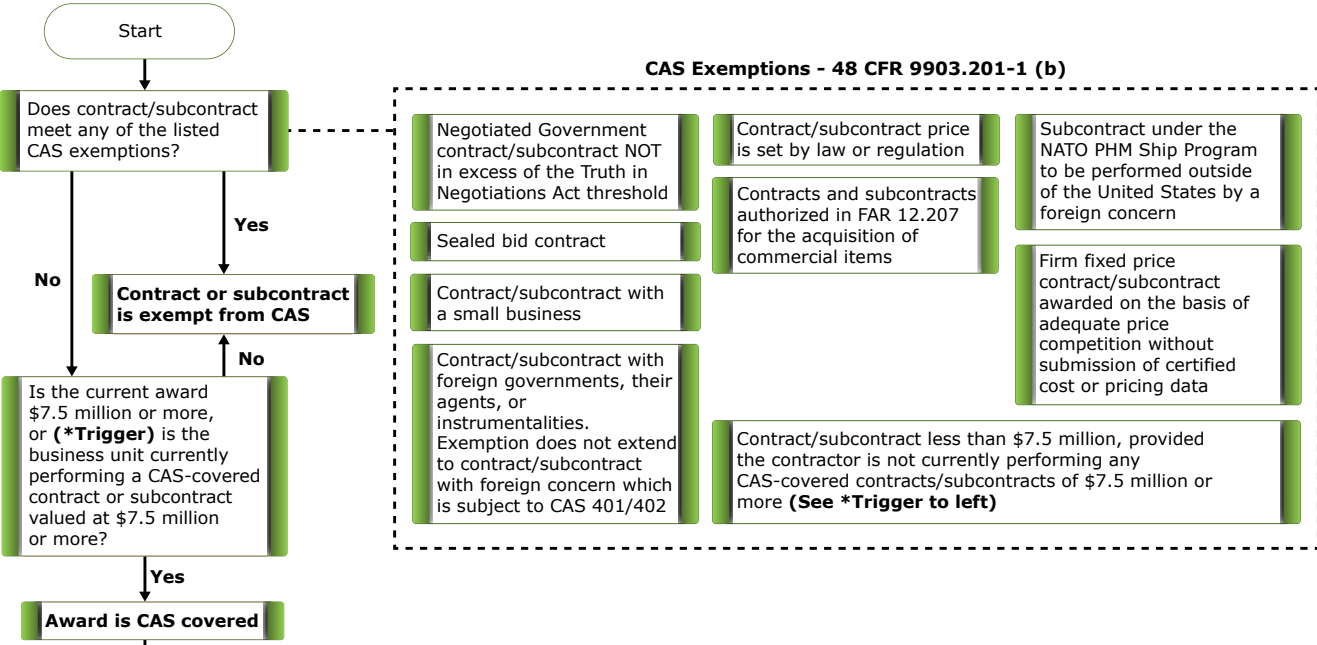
Start

Does contract/subcontract meet any of the listed CAS exemptions?

Yes

Contract or subcontract is exempt from CAS

No

No

Is the current award $7.5 million or more, or **(\*Trigger)** is the business unit currently performing a CAS-covered contract or subcontract valued at $7.5 million or more?

Yes

Award is CAS covered

CAS Exemptions - 48 CFR 9903.201-1 (b)

Negotiated Government contract/subcontract NOT in excess of the Truth in Negotiations Act threshold

Sealed bid contract

Contract/subcontract with a small business

Contract/subcontract with foreign governments, their agents, or instrumentalities. Exemption does not extend to contract/subcontract with foreign concern which is subject to CAS 401/402

Contract/subcontract price is set by law or regulation

Contracts and subcontracts authorized in FAR 12.207 for the acquisition of commercial items

Subcontract under the NATO PHM Ship Program to be performed outside of the United States by a foreign concern

Firm fixed price contract/subcontract awarded on the basis of adequate price competition without submission of certified cost or pricing data

Contract/subcontract less than $7.5 million, provided the contractor is not currently performing any CAS-covered contracts/subcontracts of $7.5 million or more **(See \*Trigger to left)**